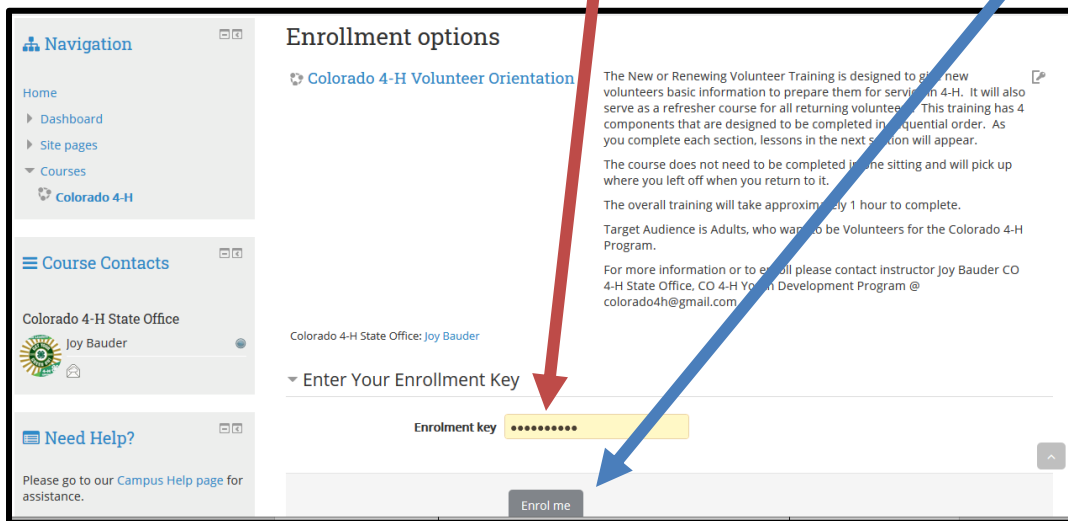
Navigation

Home

Dashboard

Site pages

Courses

Colorado 4-H

Course Contacts

Colorado 4-H State Office

Joy Bauder

Need Help?

Please go to our Campus Help page for assistance.

Enrollment options

Colorado 4-H Volunteer Orientation

The New or Renewing Volunteer Training is designed to gi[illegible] new volunteers basic information to prepare them for servi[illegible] in 4-H. It will also serve as a refresher course for all returning voluntee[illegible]. This training has 4 components that are designed to be completed in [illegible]quential order. As you complete each section, lessons in the next s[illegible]tion will appear.

The course does not need to be completed i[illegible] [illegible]ne sitting and will pick up where you left off when you return to it.

The overall training will take approxim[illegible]ly 1 hour to complete.

Target Audience is Adults, who wa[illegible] to be Volunteers for the Colorado 4-H Program.

For more information or to en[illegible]oll please contact instructor Joy Bauder CO 4-H State Office, CO 4-H Yo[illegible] Development Program @ colorado4h@gmail.com

Colorado 4-H State Office: Joy Bauder

Enter Your Enrollment Key

Enrolment key ••••••••••

Enrol me